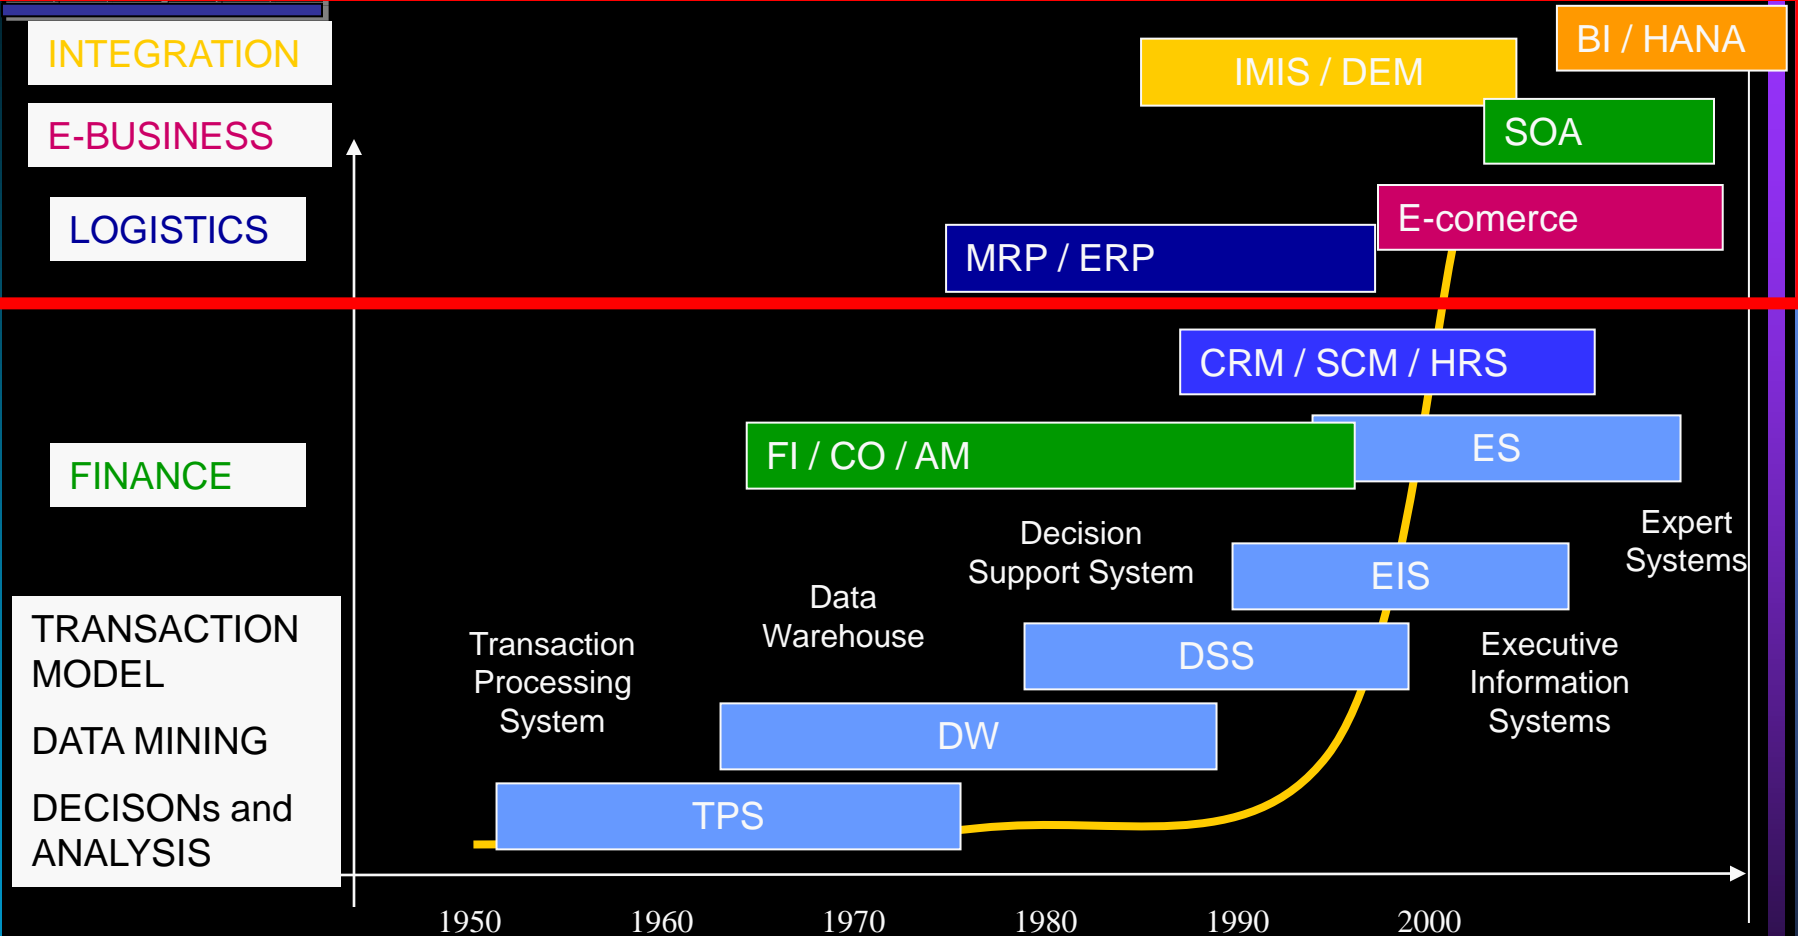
INTEGRATION

E-BUSINESS

LOGISTICS

FINANCE

TRANSACTION MODEL

DATA MINING

DECISONs and ANALYSIS

BI / HANA

IMIS / DEM

SOA

E-comerce

MRP / ERP

CRM / SCM / HRS

ES

FI / CO / AM

Expert Systems

Decision Support System

EIS

Data Warehouse

Transaction Processing System

DSS

Executive Information Systems

DW

TPS

1950 1960 1970 1980 1990 2000